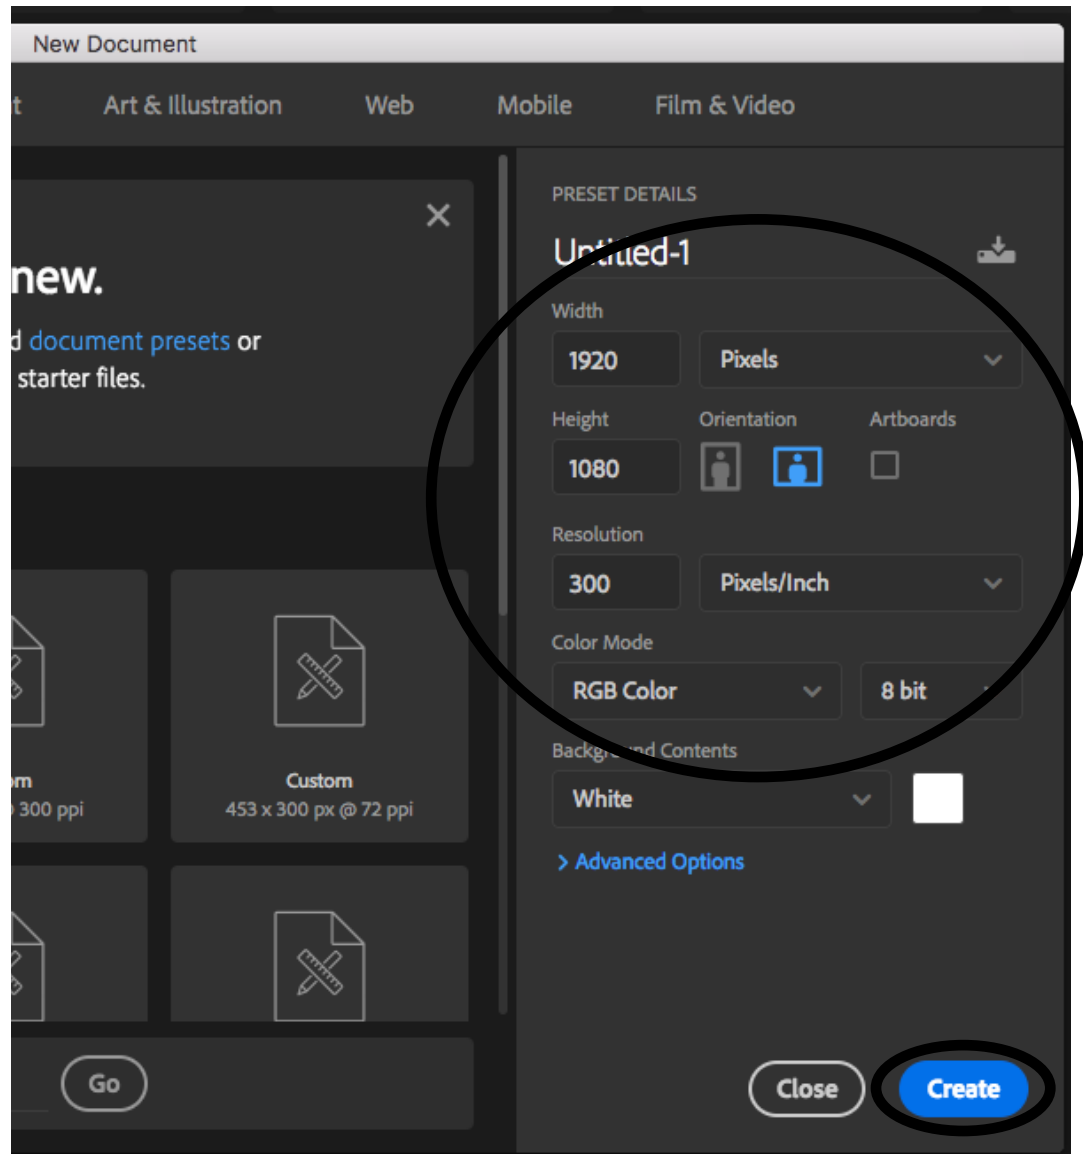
New Document

t Art & Illustration Web Mobile Film & Video

new.

d document presets or starter files.

om
300 ppi

Custom
453 x 300 px @ 72 ppi

Go

PRESET DETAILS

Untitled-1

Width
1920
Pixels

Height
1080

Orientation

Artboards

Resolution
300
Pixels/Inch

Color Mode
RGB Color
8 bit

Background Contents
White

> Advanced Options

Close

Create